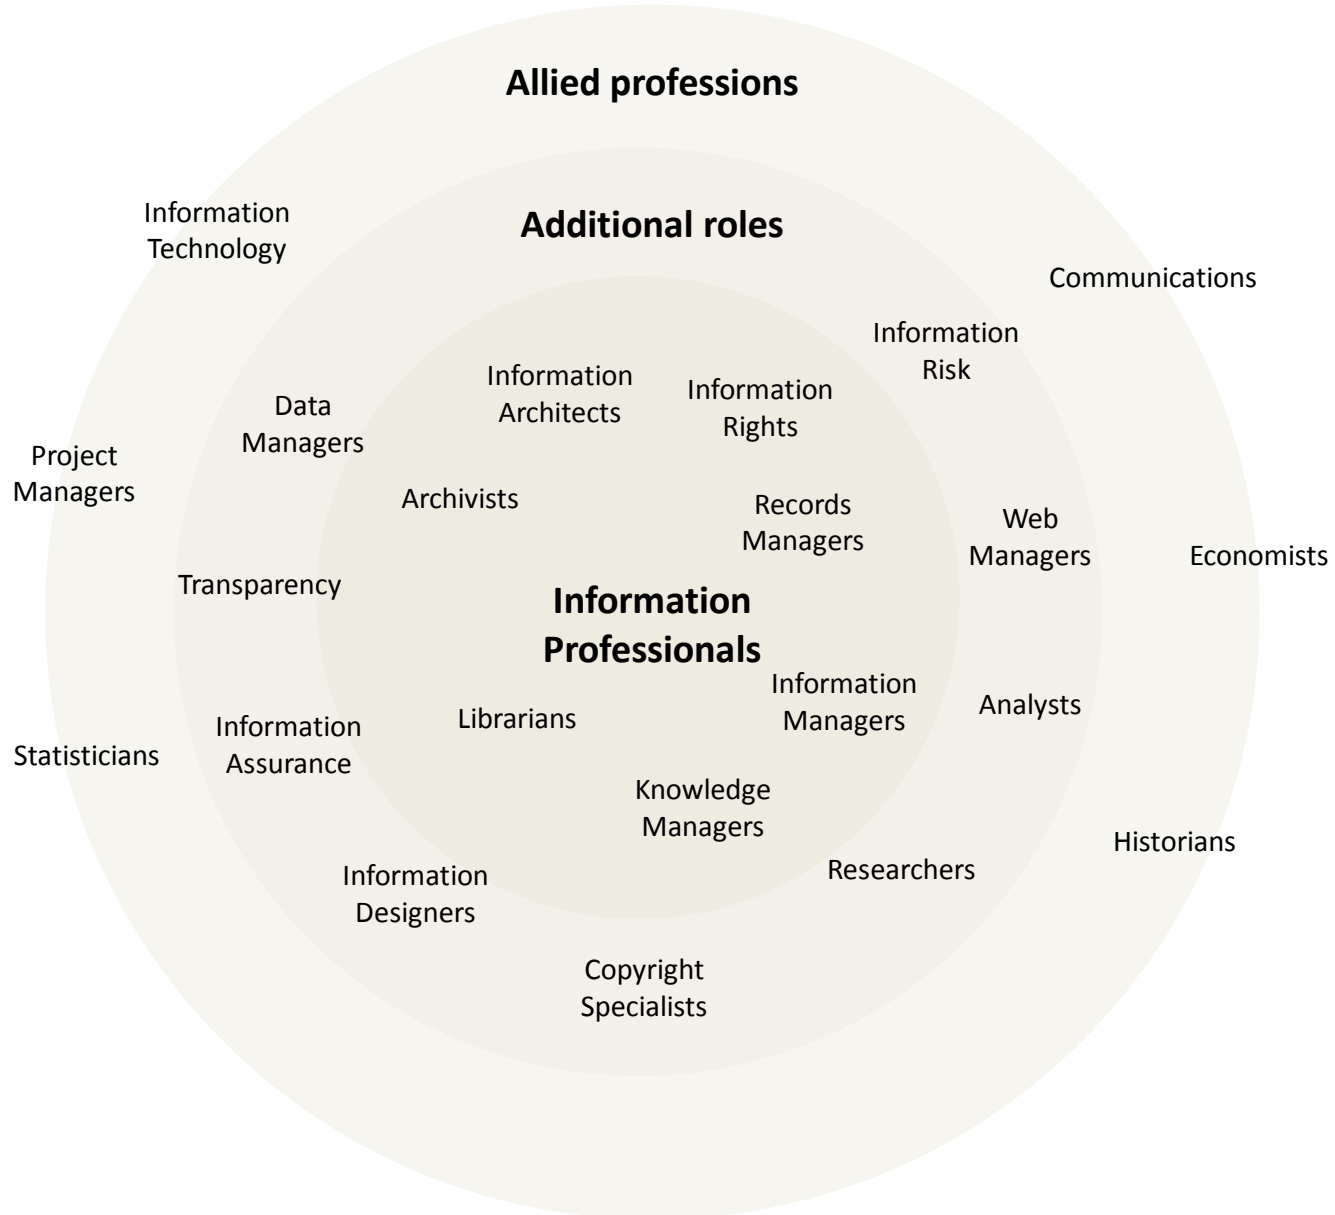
Allied professions

Information Technology

Additional roles

Communications

Information Risk

Information Architects

Information Rights

Data Managers

Project Managers

Archivists

Records Managers

Web Managers

Economists

Transparency

Information Professionals

Information Managers

Analysts

Information Assurance

Librarians

Statisticians

Knowledge Managers

Historians

Researchers

Information Designers

Copyright Specialists